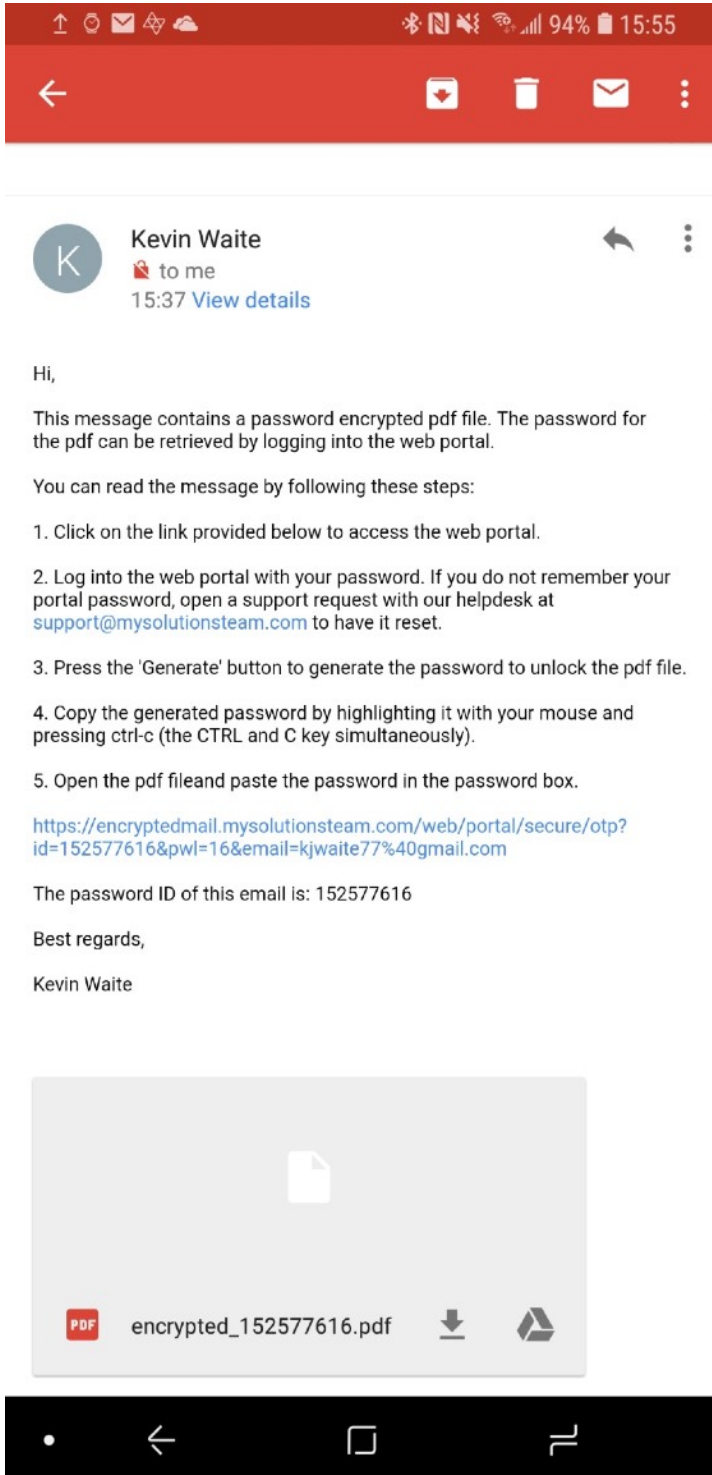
94% 15:55

K
Kevin Waite
to me
15:37 View details

Hi,

This message contains a password encrypted pdf file. The password for the pdf can be retrieved by logging into the web portal.

You can read the message by following these steps:

1. Click on the link provided below to access the web portal.

2. Log into the web portal with your password. If you do not remember your portal password, open a support request with our helpdesk at support@mysolutionsteam.com to have it reset.

3. Press the 'Generate' button to generate the password to unlock the pdf file.

4. Copy the generated password by highlighting it with your mouse and pressing ctrl-c (the CTRL and C key simultaneously).

5. Open the pdf fileand paste the password in the password box.

https://encryptedmail.mysolutionsteam.com/web/portal/secure/otp?id=152577616&pwl=16&email=kjwaite77%40gmail.com

The password ID of this email is: 152577616

Best regards,

Kevin Waite

PDF encrypted_152577616.pdf